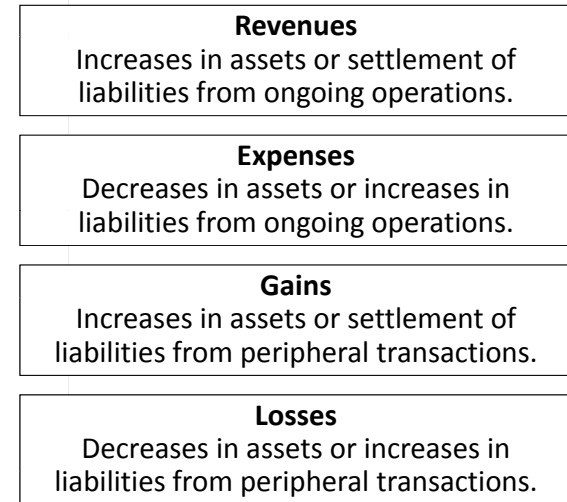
**Revenues**
Increases in assets or settlement of liabilities from ongoing operations.

**Expenses**
Decreases in assets or increases in liabilities from ongoing operations.

**Gains**
Increases in assets or settlement of liabilities from peripheral transactions.

**Losses**
Decreases in assets or increases in liabilities from peripheral transactions.